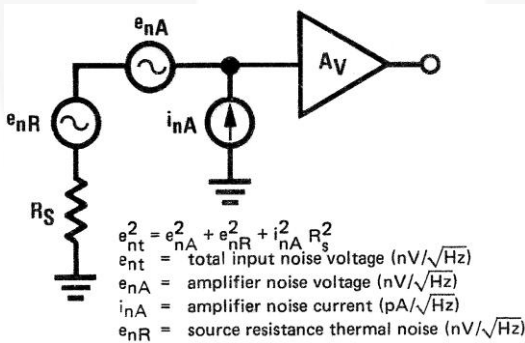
$e_{nA}$

$A_V$

$e_{nR}$

$i_{nA}$

$R_S$

$e_{nt}^2 = e_{nA}^2 + e_{nR}^2 + i_{nA}^2 R_s^2$

$e_{nt}$ = total input noise voltage (nV/$\sqrt{Hz}$)

$e_{nA}$ = amplifier noise voltage (nV/$\sqrt{Hz}$)

$i_{nA}$ = amplifier noise current (pA/$\sqrt{Hz}$)

$e_{nR}$ = source resistance thermal noise (nV/$\sqrt{Hz}$)